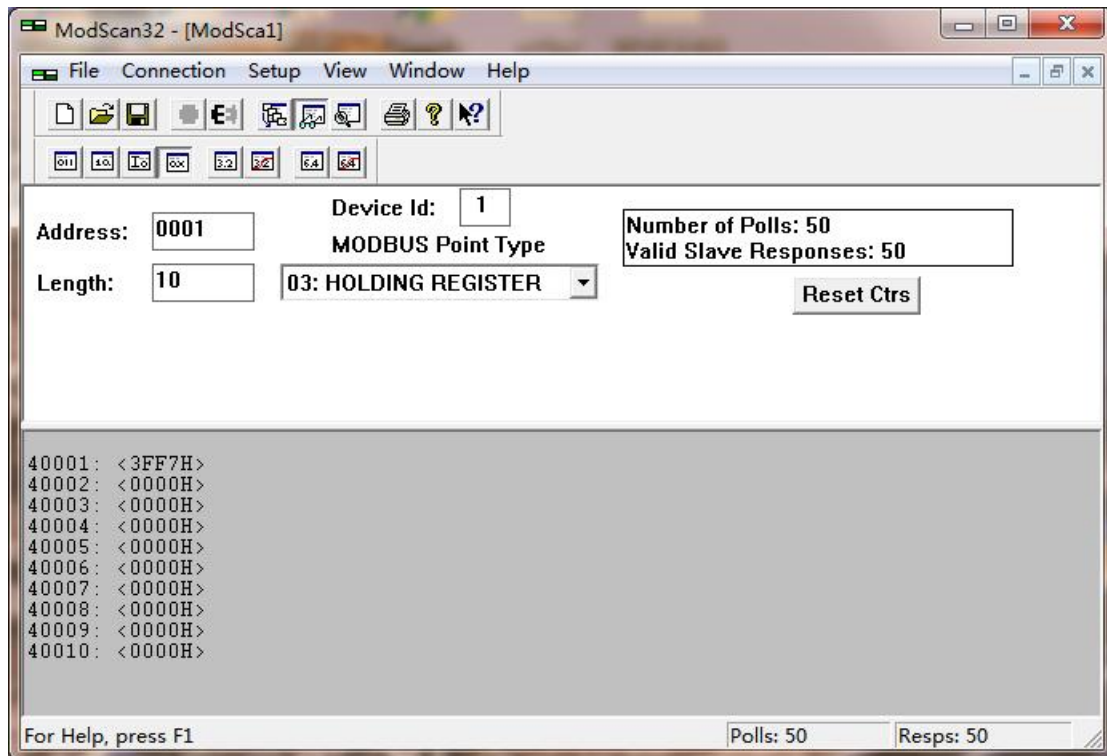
ModScan32 - [ModSca1]

File Connection Setup View Window Help

Address: 0001

Device Id: 1

MODBUS Point Type

Length: 10

03: HOLDING REGISTER

Number of Polls: 50
Valid Slave Responses: 50

Reset Ctrs

40001: <3FF7H>
40002: <0000H>
40003: <0000H>
40004: <0000H>
40005: <0000H>
40006: <0000H>
40007: <0000H>
40008: <0000H>
40009: <0000H>
40010: <0000H>

For Help, press F1

Polls: 50

Resps: 50